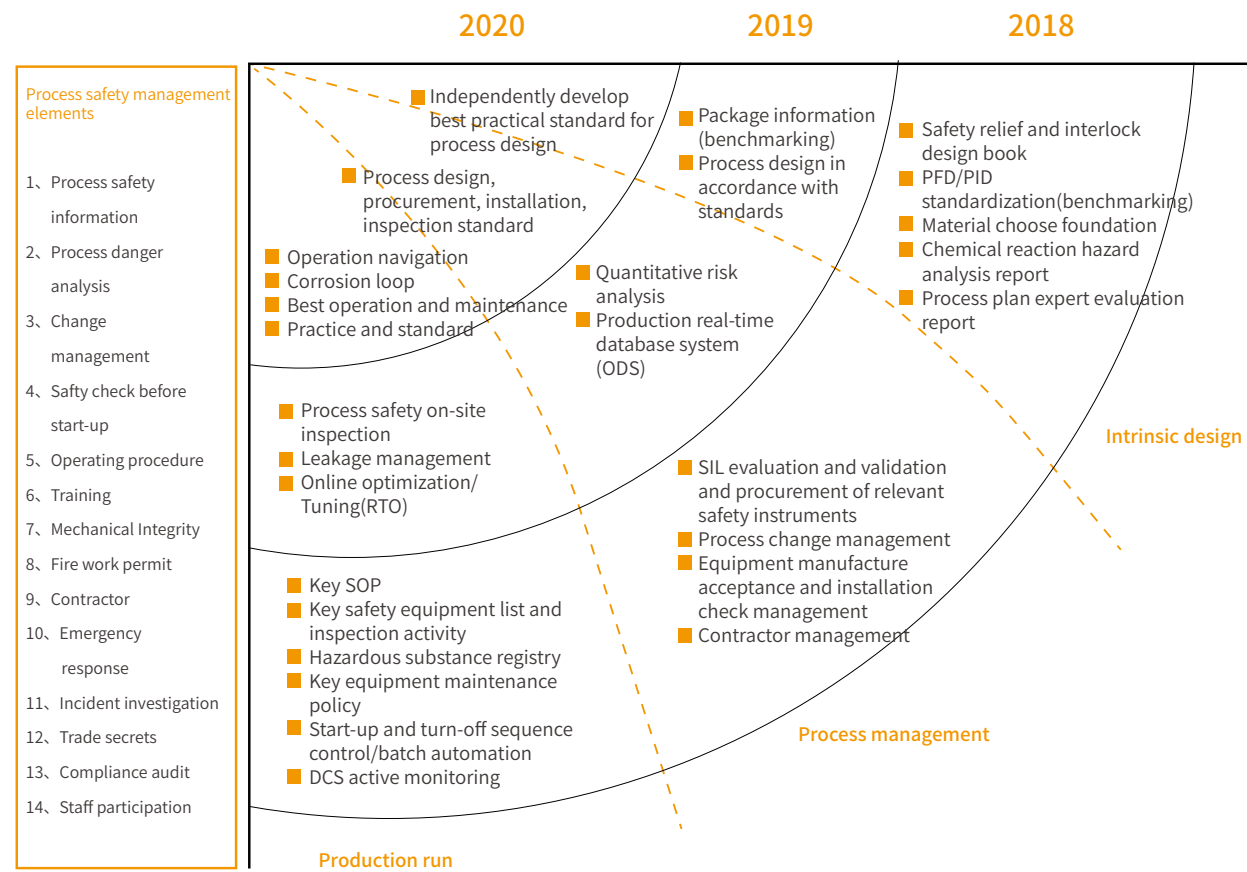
2020 2019 2018

Process safety management elements

1、Process safety information
2、Process danger analysis
3、Change management
4、Safty check before start-up
5、Operating procedure
6、Training
7、Mechanical Integrity
8、Fire work permit
9、Contractor
10、Emergency response
11、Incident investigation
12、Trade secrets
13、Compliance audit
14、Staff participation

Independently develop best practical standard for process design

Process design, procurement, installation, inspection standard

Operation navigation
Corrosion loop
Best operation and maintenance
Practice and standard

Package information (benchmarking)
Process design in accordance with standards

Quantitative risk analysis
Production real-time database system (ODS)

Safety relief and interlock design book
PFD/PID standardization(benchmarking)
Material choose foundation
Chemical reaction hazard analysis report
Process plan expert evaluation report

Process safety on-site inspection
Leakage management
Online optimization/ Tuning(RTO)

Intrinsic design

SIL evaluation and validation and procurement of relevant safety instruments
Process change management
Equipment manufacture acceptance and installation check management
Contractor management

Key SOP
Key safety equipment list and inspection activity
Hazardous substance registry
Key equipment maintenance policy
Start-up and turn-off sequence control/batch automation
DCS active monitoring

Process management

Production run